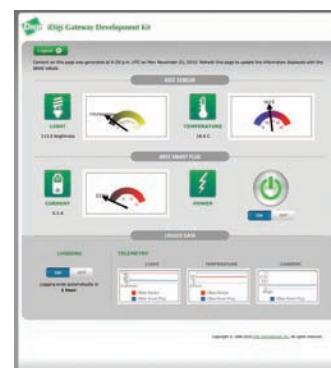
iDigi Gateway Development Kit

Logout

Content on this page was generated at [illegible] on Mon November 22, 2010. Refresh this page to update the information displayed with the latest values.

XBEE SENSOR

LIGHT

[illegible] brightness

TEMPERATURE

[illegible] C

XBEE SMART PLUG

CURRENT

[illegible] A

POWER

ON OFF

LOGGED DATA

LOGGING

ON OFF

Logging ends automatically in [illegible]

TELEMETRY

LIGHT

TEMPERATURE

CURRENT

XBee Sensor

XBee Smart Plug

XBee Sensor

XBee Smart Plug

XBee

XBee Smart Plug

Copyright © 1996-2010 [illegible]